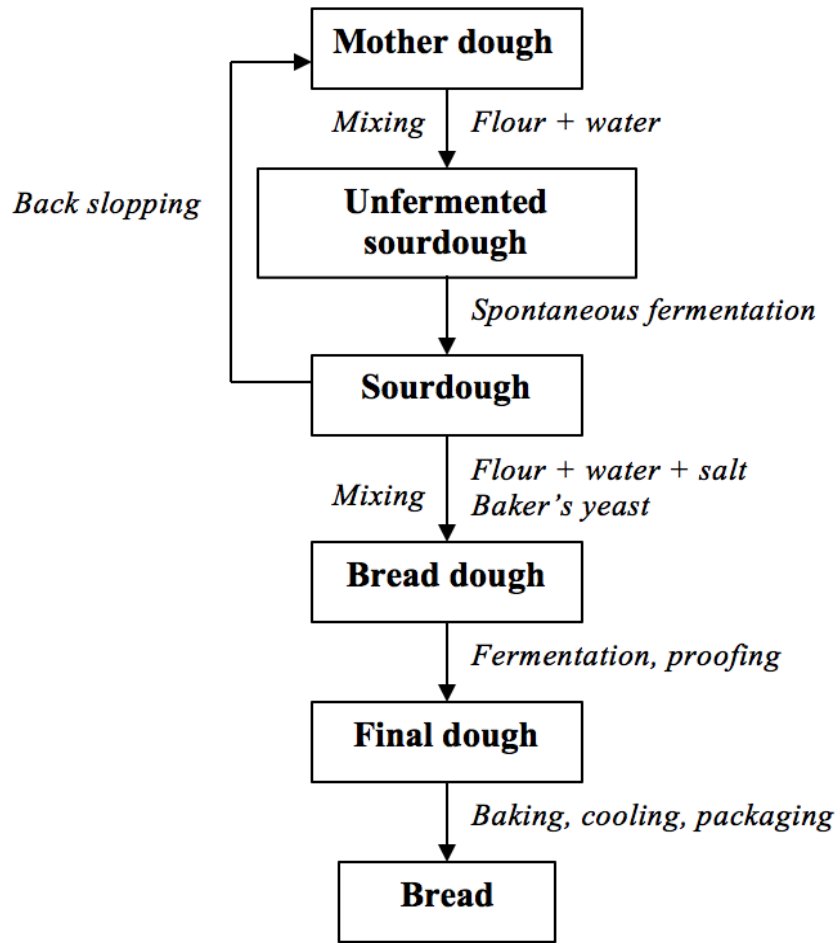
Mother dough

Mixing

Flour + water

Back slopping

Unfermented sourdough

Spontaneous fermentation

Sourdough

Mixing

Flour + water + salt
Baker's yeast

Bread dough

Fermentation, proofing

Final dough

Baking, cooling, packaging

Bread